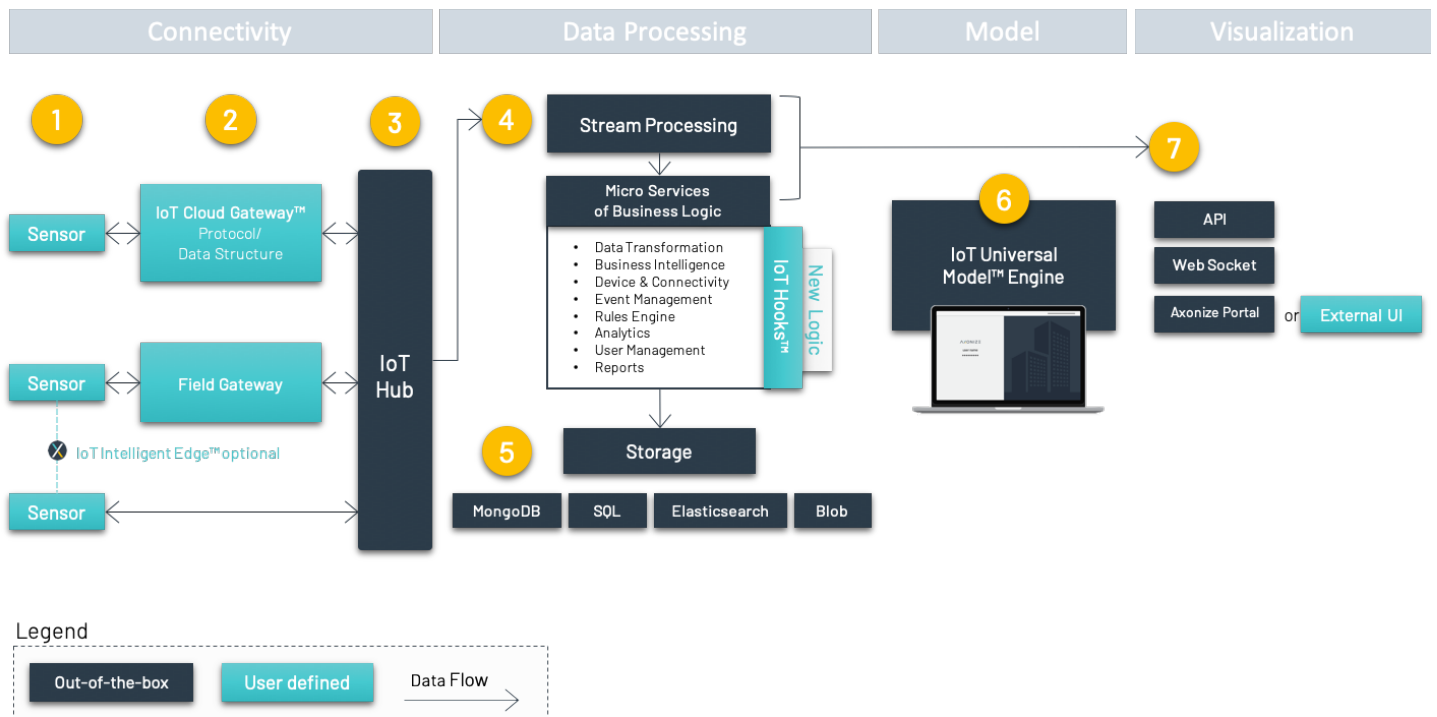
Connectivity

Data Processing

Model

Visualization

1

2

3

4

Stream Processing

7

Micro Services of Business Logic

Sensor

IoT Cloud Gateway™ Protocol/ Data Structure

- Data Transformation
- Business Intelligence
- Device & Connectivity
- Event Management
- Rules Engine
- Analytics
- User Management
- Reports

IoT Hooks™

New Logic

6

IoT Universal Model™ Engine

API

Web Socket

Axonize Portal

or

External UI

Sensor

Field Gateway

IoT Hub

IoT Intelligent Edge™ optional

5

Storage

Sensor

MongoDB

SQL

Elasticsearch

Blob

Legend

Out-of-the-box

User defined

Data Flow